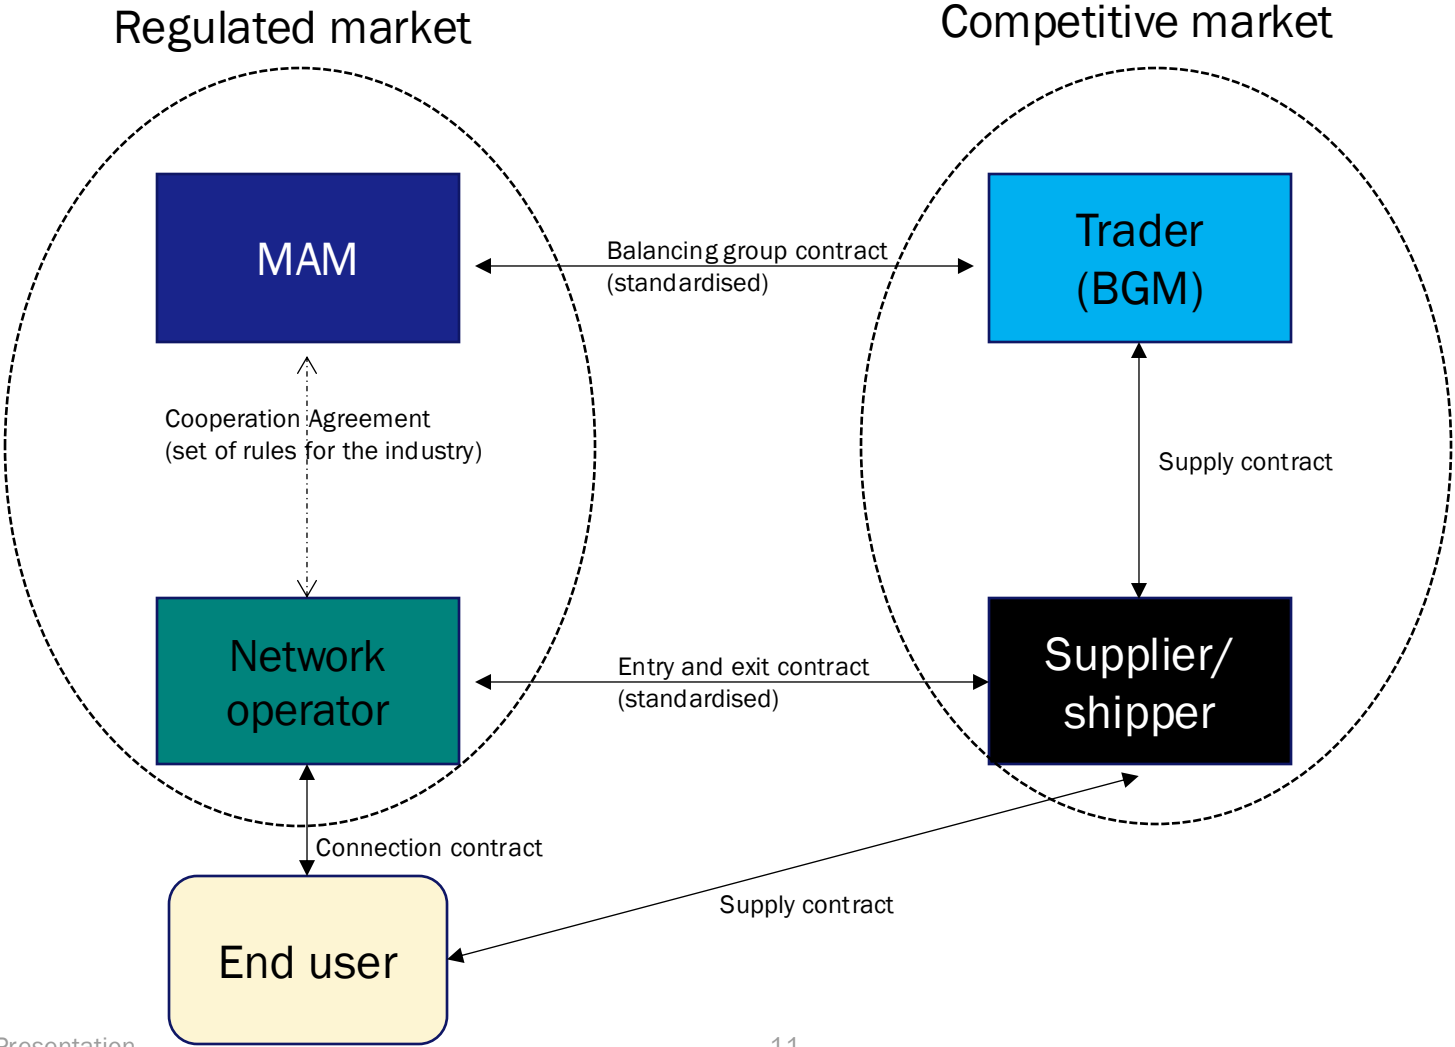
Regulated market

Competitive market

MAM

Balancing group contract
(standardised)

Trader
(BGM)

Cooperation Agreement
(set of rules for the industry)

Supply contract

Network operator

Entry and exit contract
(standardised)

Supplier/ shipper

Connection contract

Supply contract

End user

Presentation

11